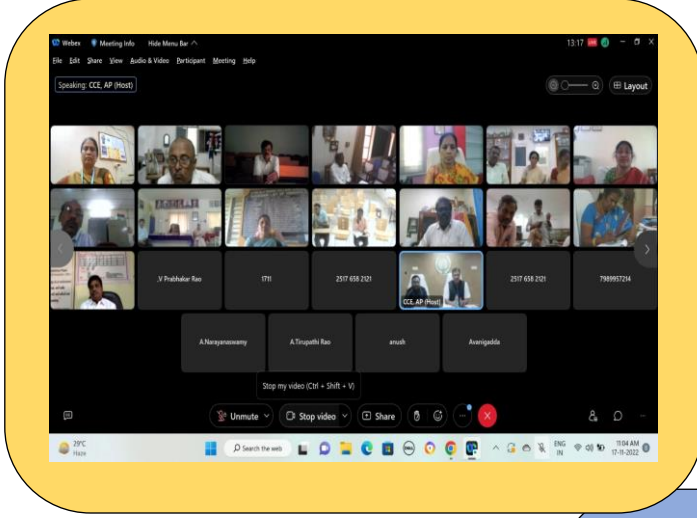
Webex Meeting Info Hide Menu Bar

13:17

File Edit Share View Audio & Video Participant Meeting Help

Speaking: CCE, AP (Host)

Layout

.V Prabhakar Rao

1711

2517 658 2121

CCE, AP (Host)

2517 658 2121

7989957214

A.Narayanaswamy

A.Tirupathi Rao

anush

Avanigadda

Stop my video (Ctrl + Shift + V)

Unmute

Stop video

Share

29°C
Haze

Search the web

ENG
IN

11:04 AM
17-11-2022